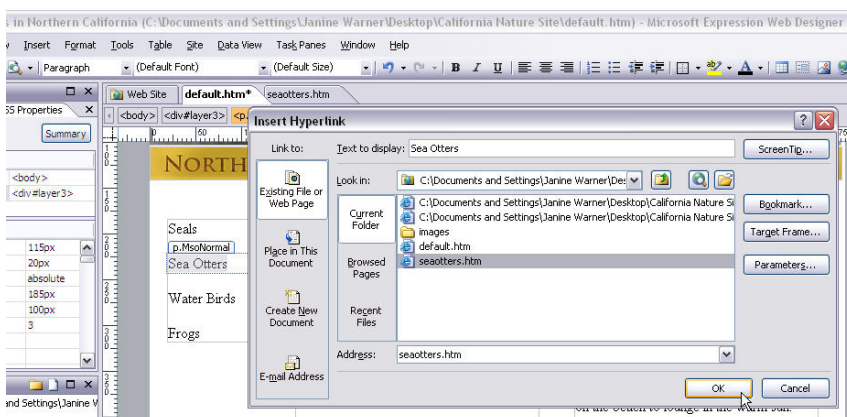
s in Northern California (C:\Documents and Settings\Janine Warner\Desktop\California Nature Site\default.htm) - Microsoft Expression Web Designer

v Insert Format Tools Table Site Data View Task Panes Window Help

Paragraph (Default Font) (Default Size) B I U

SS Properties

Summary

<body>
<div#layer3>

115px
20px
absolute
185px
100px
3

nd Settings\Janine W

Web Site default.htm* seaotters.htm

<body> <div#layer3> <p.

NORTH

Seals
p.MsoNormal
Sea Otters
Water Birds
Frogs

Insert Hyperlink

Link to:
Existing File or Web Page
Place in This Document
Create New Document
E-mail Address

Text to display: Sea Otters
ScreenTip...

Look in: C:\Documents and Settings\Janine Warner\De

Current Folder
Browsed Pages
Recent Files

C:\Documents and Settings\Janine Warner\Desktop\California Nature Si
C:\Documents and Settings\Janine Warner\Desktop\California Nature Si
images
default.htm
seaotters.htm

Bookmark...
Target Frame...
Parameters...

Address: seaotters.htm

OK
Cancel

on the beach to lounge in the warm sun.